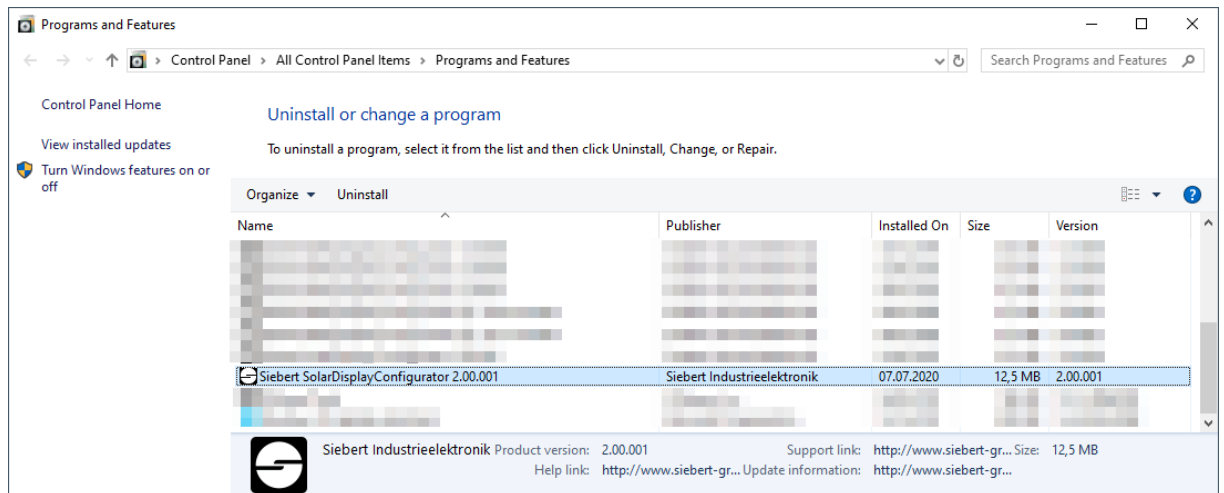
Programs and Features

Control Panel > All Control Panel Items > Programs and Features

Search Programs and Features

Control Panel Home

View installed updates

Turn Windows features on or off

Uninstall or change a program

To uninstall a program, select it from the list and then click Uninstall, Change, or Repair.

Organize ▾ Uninstall

| Name | Publisher | Installed On | Size | Version |
|---|---|---|---|---|
| Siebert SolarDisplayConfigurator 2.00.001 | Siebert Industrieelektronik | 07.07.2020 | 12,5 MB | 2.00.001 |

Siebert Industrieelektronik Product version: 2.00.001 Support link: http://www.siebert-gr... Size: 12,5 MB
Help link: http://www.siebert-gr... Update information: http://www.siebert-gr...